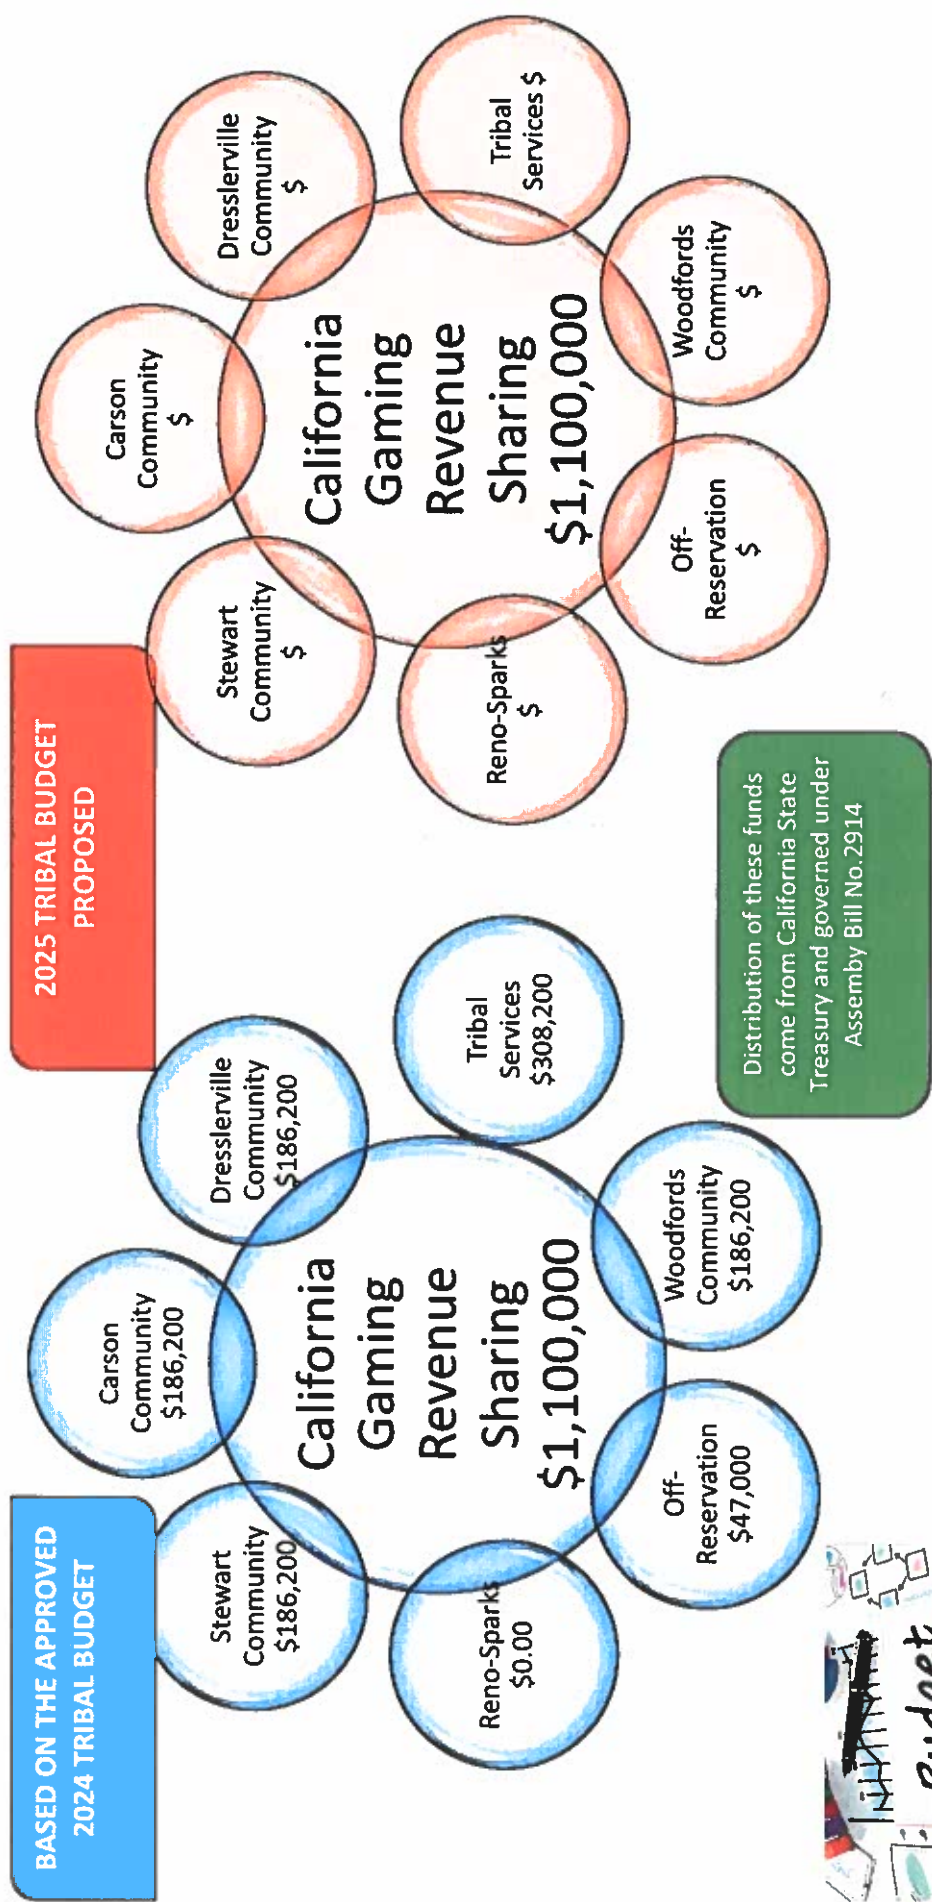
BASED ON THE APPROVED 2024 TRIBAL BUDGET

California Gaming Revenue Sharing $1,100,000

Stewart Community $186,200

Carson Community $186,200

Dresslerville Community $186,200

Tribal Services $308,200

Woodfords Community $186,200

Off-Reservation $47,000

Reno-Sparks $0.00

2025 TRIBAL BUDGET PROPOSED

California Gaming Revenue Sharing $1,100,000

Stewart Community $

Carson Community $

Dresslerville Community $

Tribal Services $

Woodfords Community $

Off-Reservation $

Reno-Sparks $

Distribution of these funds come from California State Treasury and governed under Assemby Bill No.2914

Budget